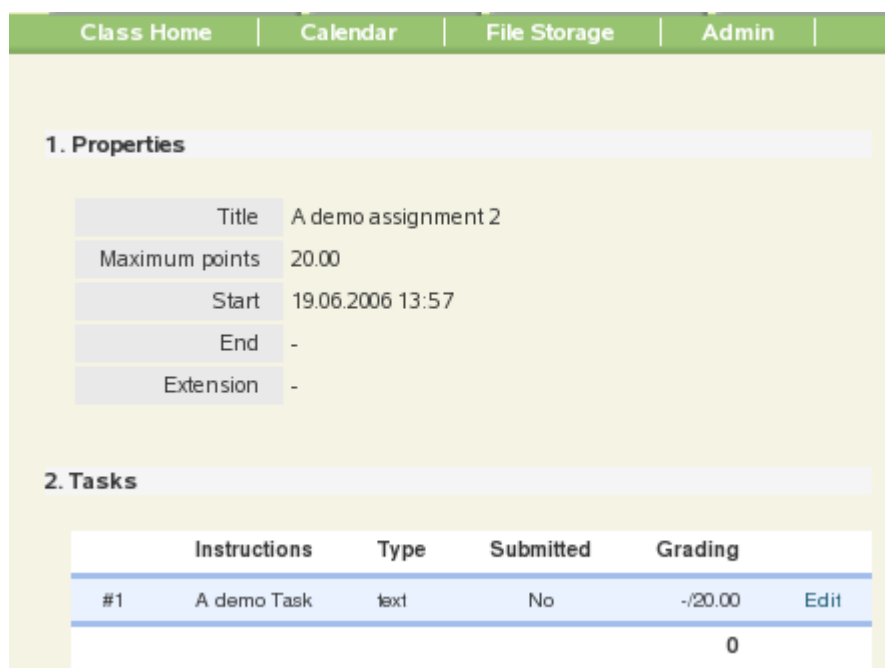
Class Home | Calendar | File Storage | Admin |

1. Properties

| | |
|---|---|
| Title | A demo assignment 2 |
| Maximum points | 20.00 |
| Start | 19.06.2006 13:57 |
| End | - |
| Extension | - |

2. Tasks

| | Instructions | Type | Submitted | Grading | |
|---|---|---|---|---|---|
| #1 | A demo Task | text | No | -/20.00 | Edit |
| | | | | 0 | |